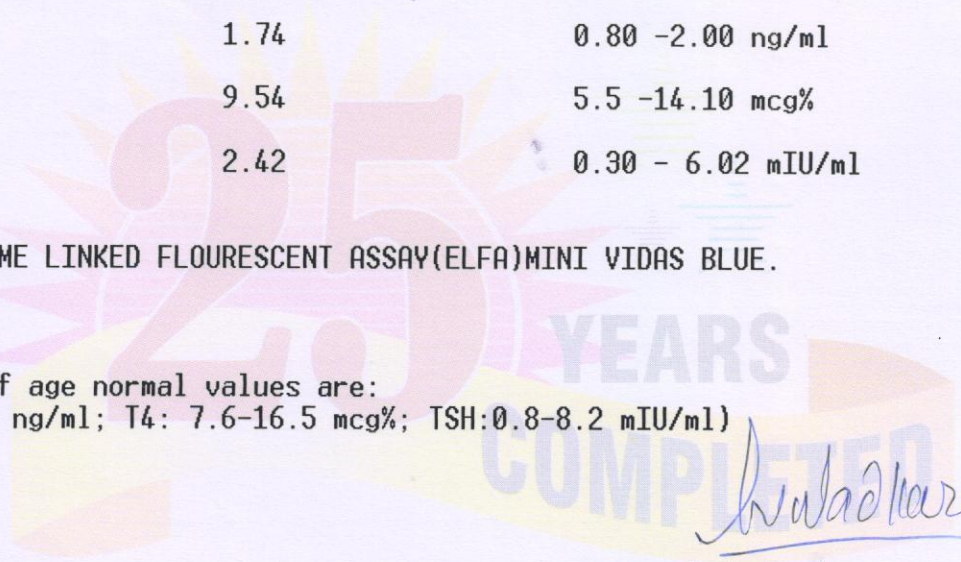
1.74 0.80 -2.00 ng/ml

9.54 5.5 -14.10 mcg%

2.42 0.30 - 6.02 mIU/ml

ME LINKED FLOURESCENT ASSAY(ELFA)MINI VIDAS BLUE.

f age normal values are:
ng/ml; T4: 7.6-16.5 mcg%; TSH:0.8-8.2 mIU/ml)

25 YEARS COMPLETED

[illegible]